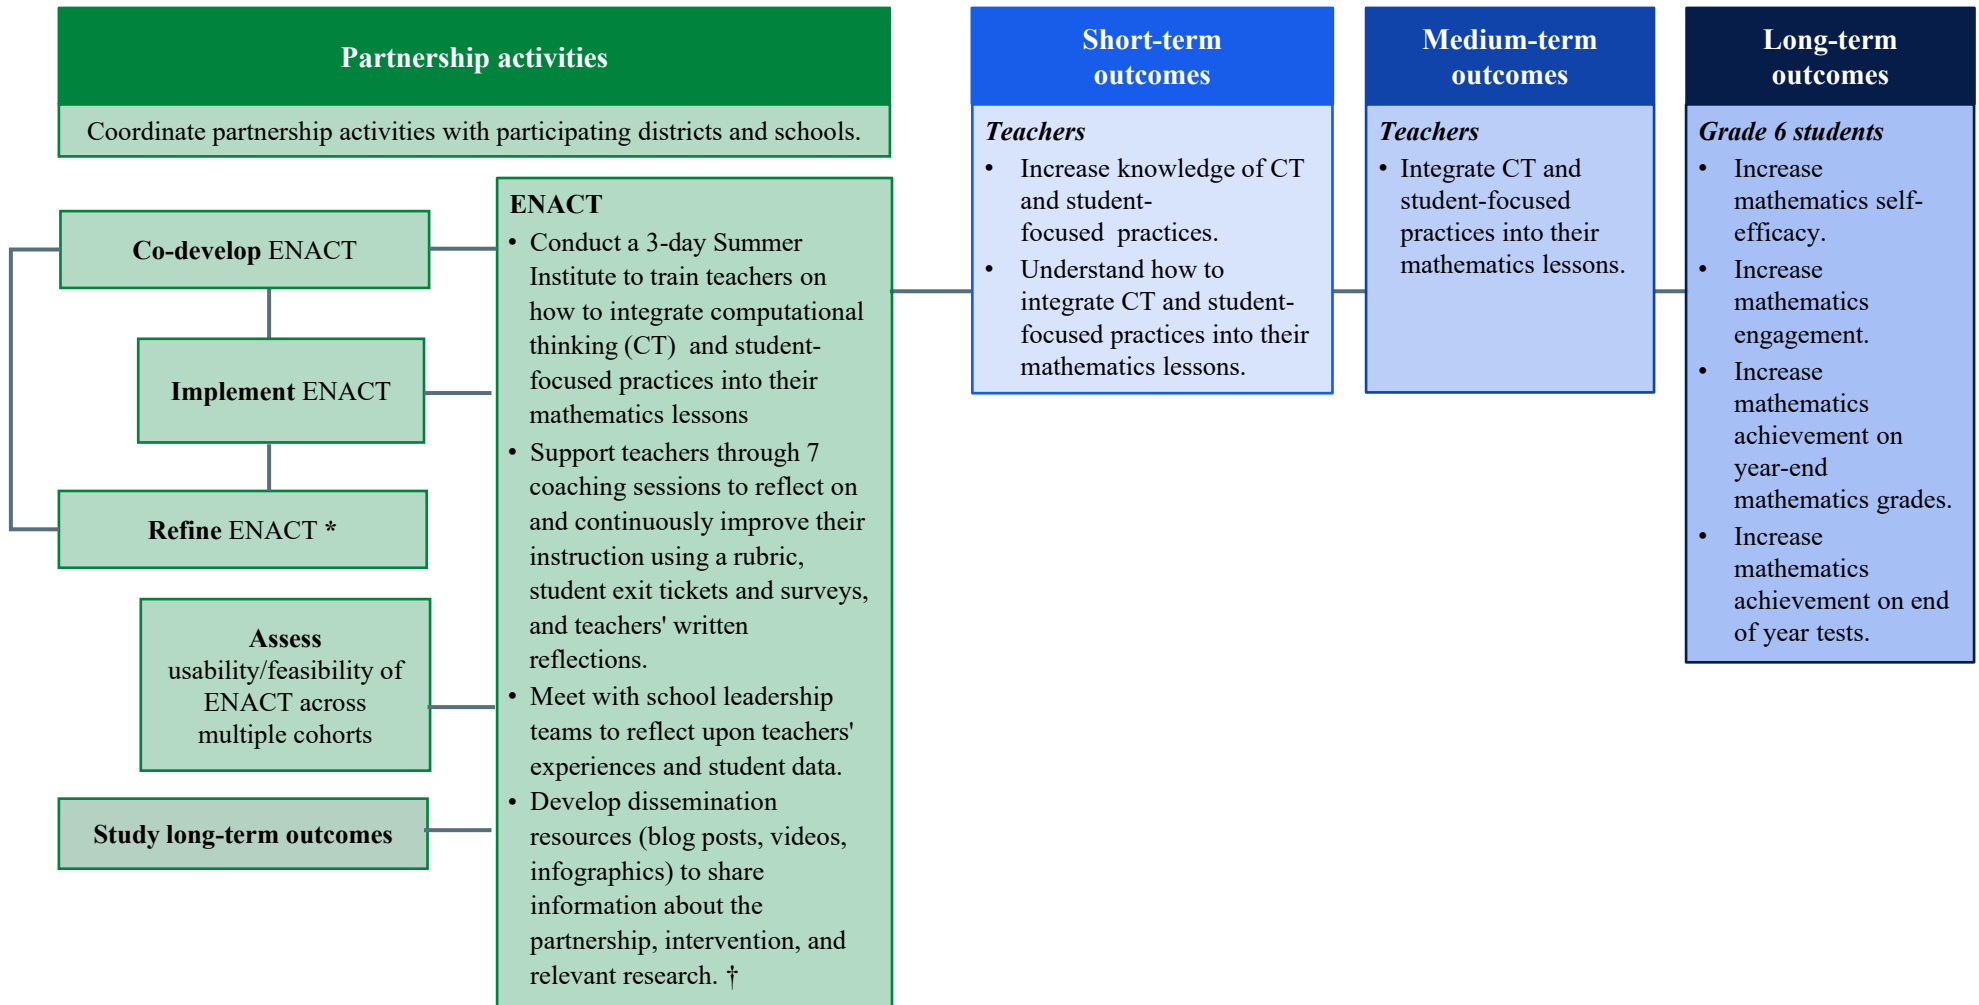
Partnership activities

Coordinate partnership activities with participating districts and schools.

Co-develop ENACT

Implement ENACT

Refine ENACT *

Assess usability/feasibility of ENACT across multiple cohorts

Study long-term outcomes

ENACT
• Conduct a 3-day Summer Institute to train teachers on how to integrate computational thinking (CT) and student-focused practices into their mathematics lessons
• Support teachers through 7 coaching sessions to reflect on and continuously improve their instruction using a rubric, student exit tickets and surveys, and teachers' written reflections.
• Meet with school leadership teams to reflect upon teachers' experiences and student data.
• Develop dissemination resources (blog posts, videos, infographics) to share information about the partnership, intervention, and relevant research. †

Short-term outcomes

Teachers
• Increase knowledge of CT and student-focused practices.
• Understand how to integrate CT and student-focused practices into their mathematics lessons.

Medium-term outcomes

Teachers
• Integrate CT and student-focused practices into their mathematics lessons.

Long-term outcomes

Grade 6 students
• Increase mathematics self-efficacy.
• Increase mathematics engagement.
• Increase mathematics achievement on year-end mathematics grades.
• Increase mathematics achievement on end of year tests.